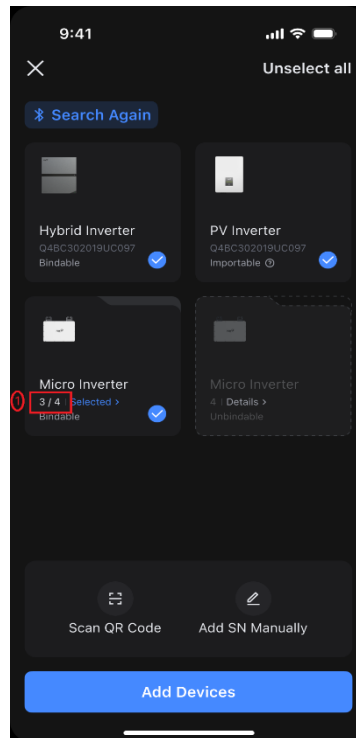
9:41

Unselect all

Search Again

Hybrid Inverter
Q4BC302019UC097
Bindable

PV Inverter
Q4BC302019UC097
Importable

Micro Inverter
1 3 / 4 Selected >
Bindable

Micro Inverter
4 | Details >
Unbindable

Scan QR Code

Add SN Manually

Add Devices